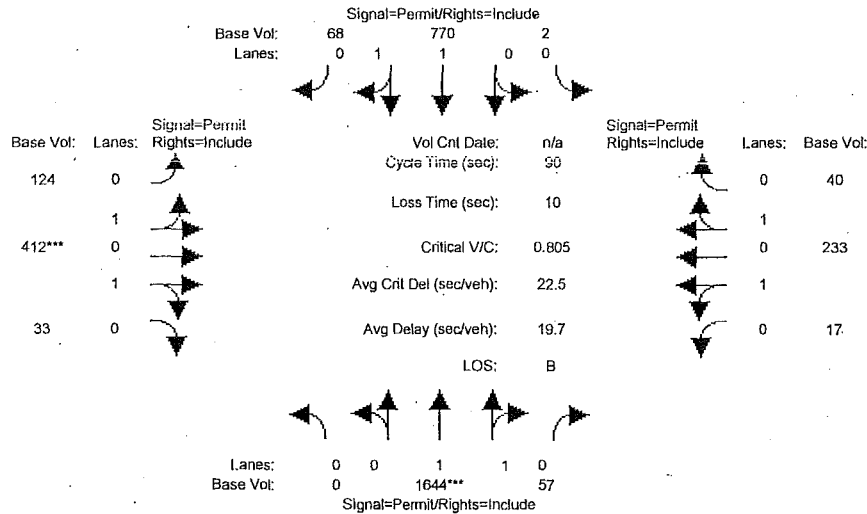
Signal=Permit/Rights=Include

Base Vol: 68 770 2

Lanes: 0 1 1 0 0

Signal=Permit
Rights=Include

Base Vol: Lanes:

124 0

1

412*** 0

1

33 0

Vol Cnt Date: n/a

Cycle Time (sec): 90

Loss Time (sec): 10

Critical V/C: 0.805

Avg Crit Del (sec/veh): 22.5

Avg Delay (sec/veh): 19.7

LOS: B

Signal=Permit
Rights=Include

Lanes: Base Vol:

0 40

1

0 233

1

0 17

Lanes: 0 0 1 1 0

Base Vol: 0 1644*** 57

Signal=Permit/Rights=Include